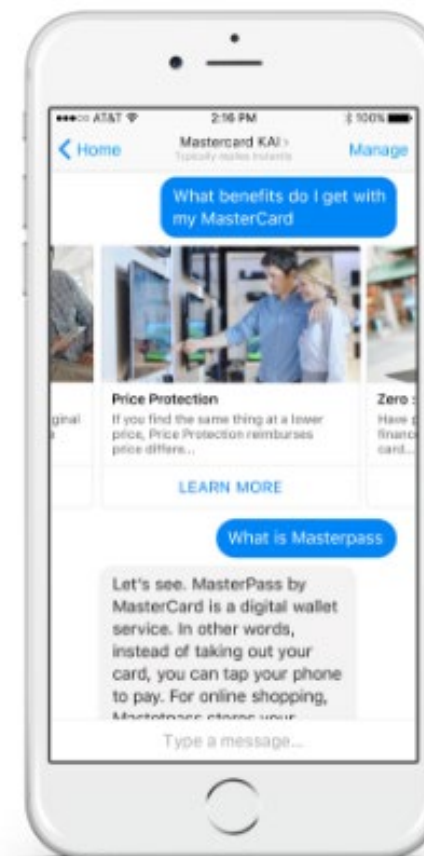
●●●○○ AT&T 2:16 PM 100%

Home

Mastercard KAI

Typically replies instantly

Manage

What benefits do I get with my MasterCard

ginal

Price Protection

If you find the same thing at a lower price, Price Protection reimburses price differe...

LEARN MORE

Zero

Have

financ

card...

What is Masterpass

Let's see. MasterPass by MasterCard is a digital wallet service. In other words, instead of taking out your card, you can tap your phone to pay. For online shopping, Masterpass stores your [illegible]

Type a message...